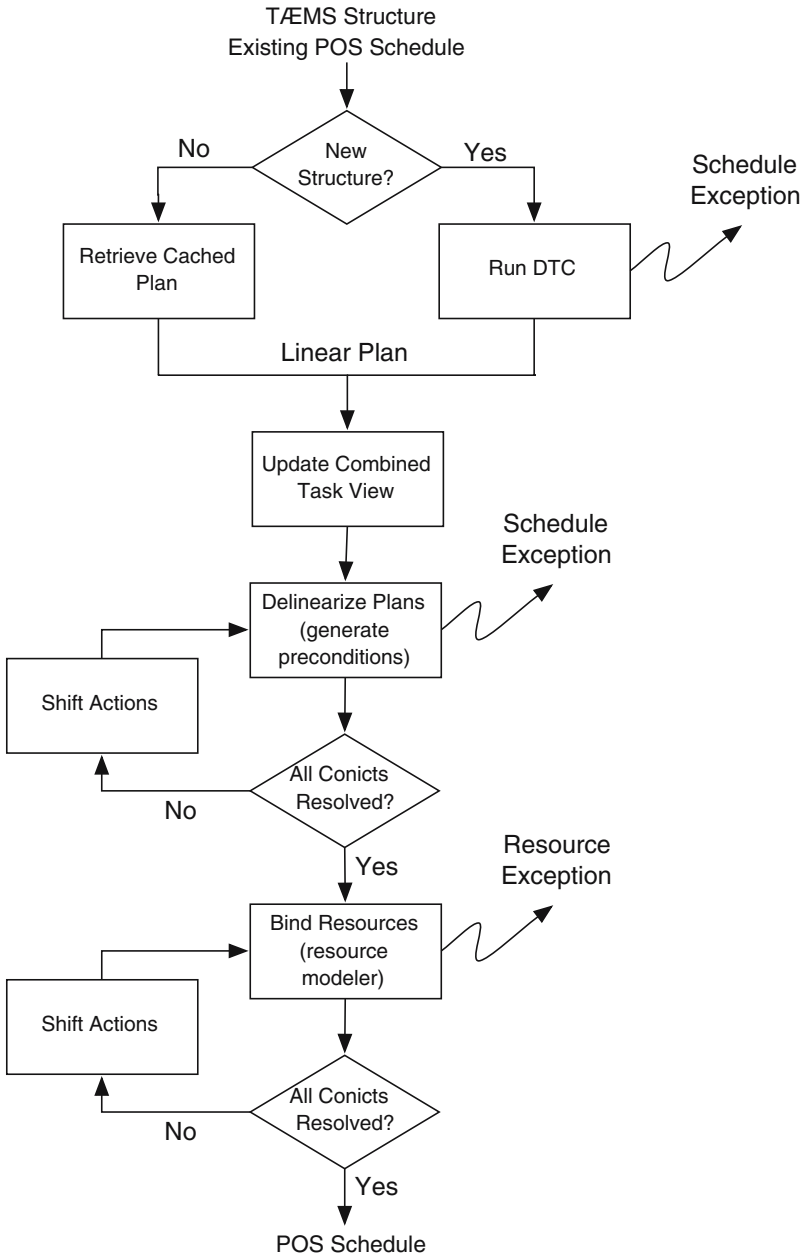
TÆMS Structure
Existing POS Schedule

New Structure?

No

Yes

Schedule Exception

Retrieve Cached Plan

Run DTC

Linear Plan

Update Combined Task View

Schedule Exception

Delinearize Plans (generate preconditions)

Shift Actions

All Conicts Resolved?

No

Yes

Resource Exception

Bind Resources (resource modeler)

Shift Actions

All Conicts Resolved?

No

Yes

POS Schedule